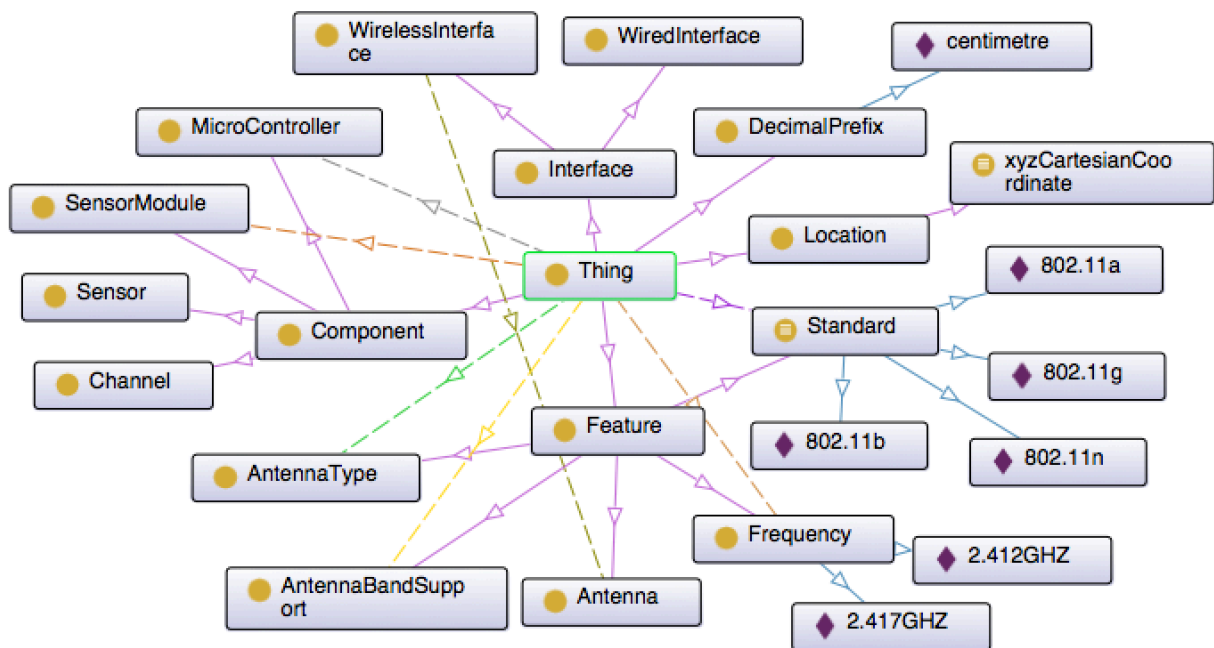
WirelessInterface
WiredInterface
centimetre
MicroController
DecimalPrefix
Interface
xyzCartesianCoordinate
SensorModule
Location
Thing
802.11a
Sensor
Component
Standard
Channel
802.11g
Feature
802.11b
802.11n
AntennaType
Frequency
2.412GHZ
AntennaBandSupport
Antenna
2.417GHZ